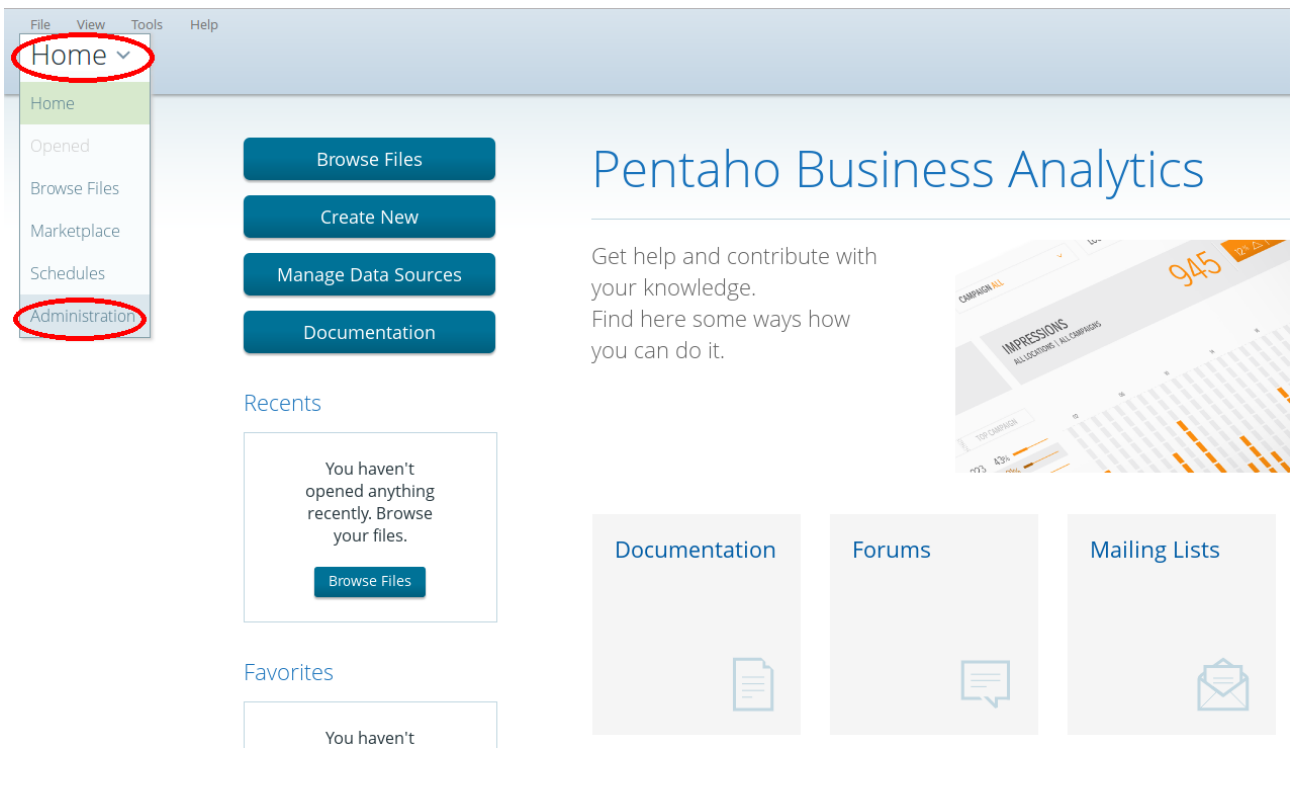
File View Tools Help

Home

Home
Opened
Browse Files
Marketplace
Schedules
Administration

Browse Files
Create New
Manage Data Sources
Documentation

Recents

You haven't opened anything recently. Browse your files.

Browse Files

Favorites

You haven't

Pentaho Business Analytics

Get help and contribute with your knowledge.
Find here some ways how you can do it.

CAMPAIGN ALL
945
IMPRESSIONS
ALL LOCATIONS | ALL CAMPAIGNS
TOP CAMPAIGN
43%

Documentation

Forums

Mailing Lists